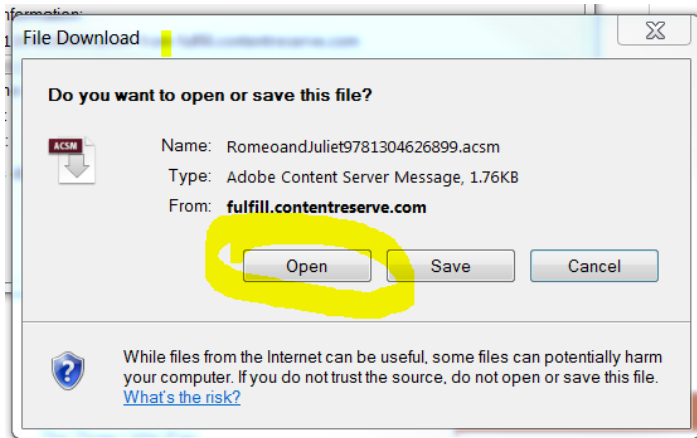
File Download

Do you want to open or save this file?

ACSM

Name: RomeoandJuliet9781304626899.acsm

Type: Adobe Content Server Message, 1.76KB

From: fulfill.contentreserve.com

Open

Save

Cancel

While files from the Internet can be useful, some files can potentially harm your computer. If you do not trust the source, do not open or save this file. What's the risk?